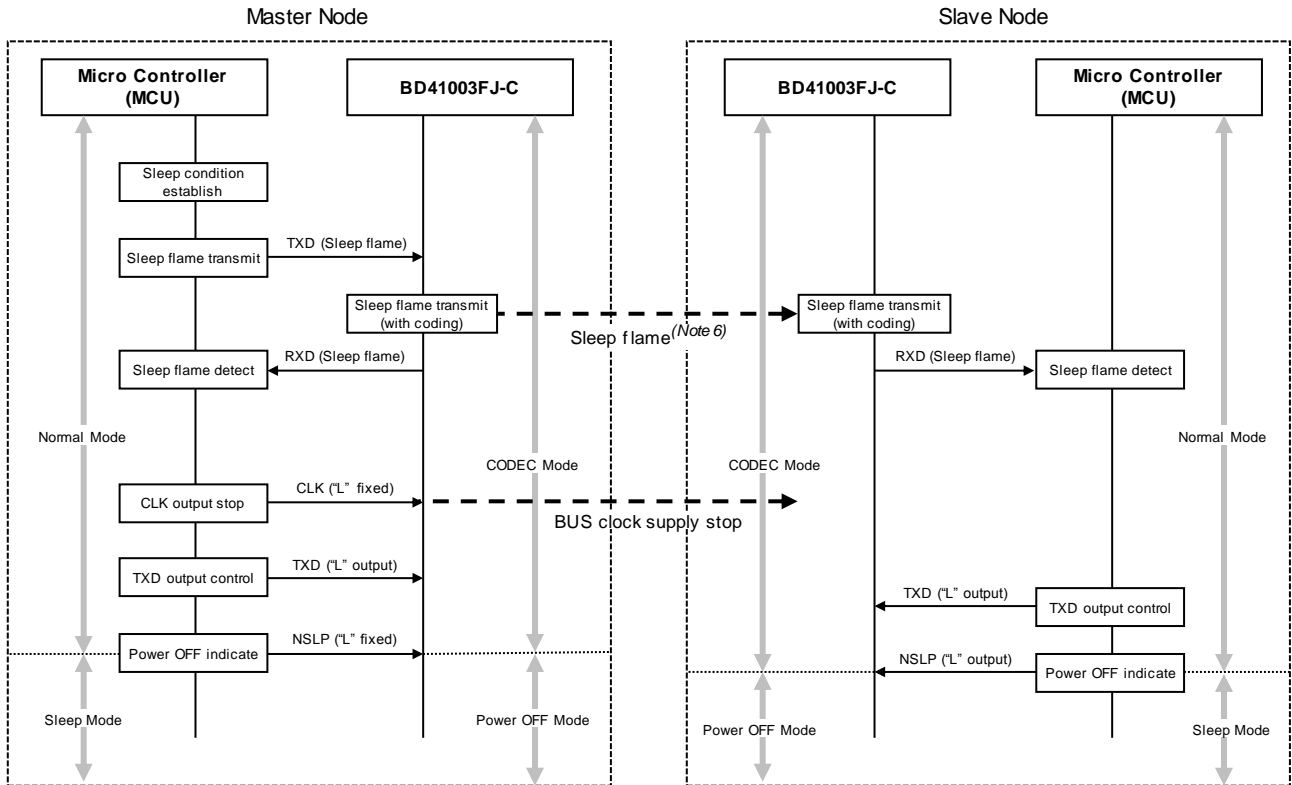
Master Node

Micro Controller (MCU)

BD41003FJ-C

Sleep condition establish

Sleep flame transmit

TXD (Sleep flame)

Sleep flame transmit (with coding)

Sleep flame detect

RXD (Sleep flame)

Normal Mode

CODEC Mode

CLK output stop

CLK ("L" fixed)

TXD output control

TXD ("L" output)

Power OFF indicate

NSLP ("L" fixed)

Sleep Mode

Power OFF Mode

Sleep flame$^{(Note 6)}$

BUS clock supply stop

Slave Node

BD41003FJ-C

Micro Controller (MCU)

Sleep flame transmit (with coding)

RXD (Sleep flame)

Sleep flame detect

CODEC Mode

Normal Mode

TXD ("L" output)

TXD output control

NSLP ("L" output)

Power OFF indicate

Power OFF Mode

Sleep Mode